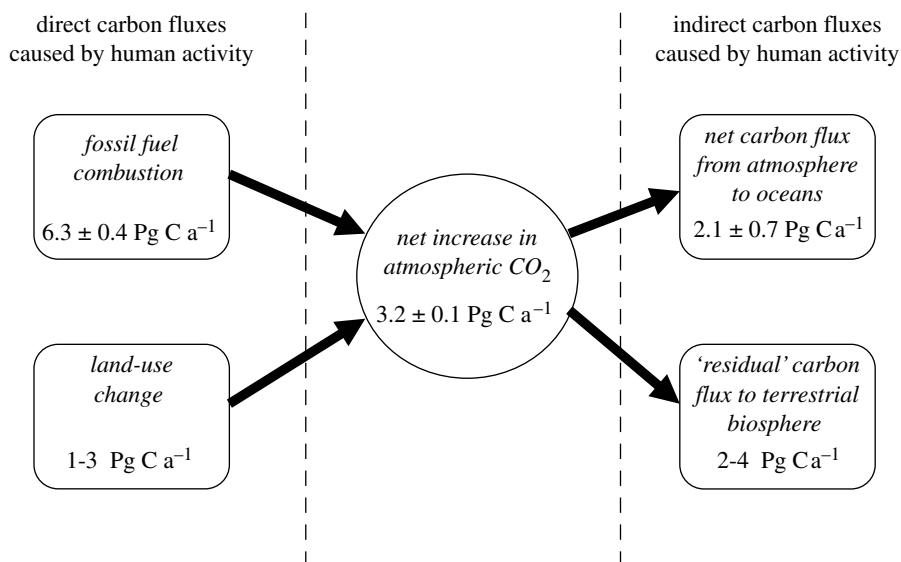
direct carbon fluxes caused by human activity

indirect carbon fluxes caused by human activity

*fossil fuel combustion*

$6.3 \pm 0.4$ Pg C $a^{-1}$

*land-use change*

1-3 Pg C $a^{-1}$

*net increase in atmospheric* $CO_2$

$3.2 \pm 0.1$ Pg C $a^{-1}$

*net carbon flux from atmosphere to oceans*

$2.1 \pm 0.7$ Pg C $a^{-1}$

*'residual' carbon flux to terrestrial biosphere*

2-4 Pg C $a^{-1}$